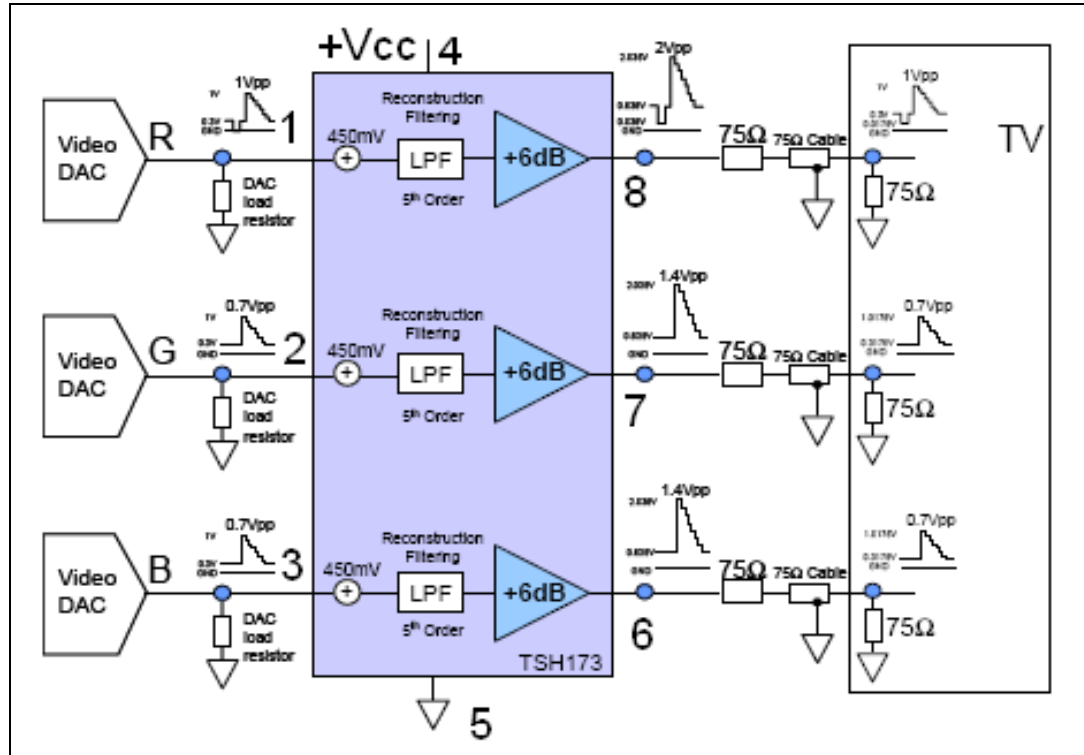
+Vcc 4

Video DAC
R
1V
1Vpp
0.3V
GND
1
DAC load resistor

450mV
Reconstruction Filtering
LPF
5th Order
+6dB
8

2.03V
2Vpp
0.63V
0.03V
GND

75Ω
75Ω Cable

1V
1Vpp
0.3V
GND

TV
75Ω

Video DAC
G
1V
0.7Vpp
GND
2
DAC load resistor

450mV
Reconstruction Filtering
LPF
5th Order
+6dB
7

2.03V
1.4Vpp
0.63V
GND

75Ω
75Ω Cable

1.015V
0.7Vpp
0.315V
GND
75Ω

Video DAC
B
1V
0.7Vpp
0.3V
GND
3
DAC load resistor

450mV
Reconstruction Filtering
LPF
5th Order
+6dB
6
TSH173

2.03V
1.4Vpp
0.63V
GND

75Ω
75Ω Cable

1.015V
0.7Vpp
0.315V
GND
75Ω

5